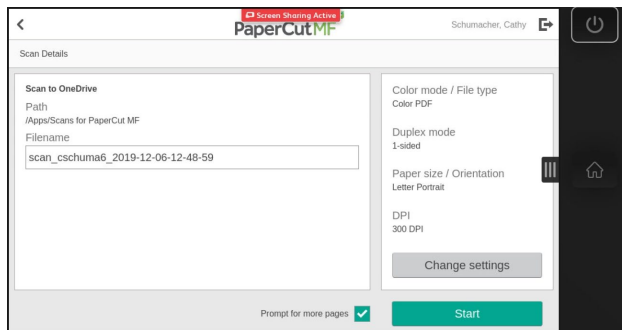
Screen Sharing Active

PaperCut MF

Schumacher, Cathy

Scan Details

Scan to OneDrive

Path

/Apps/Scans for PaperCut MF

Filename

scan_cschuma6_2019-12-06-12-48-59

Color mode / File type

Color PDF

Duplex mode

1-sided

Paper size / Orientation

Letter Portrait

DPI

300 DPI

Change settings

Prompt for more pages

Start